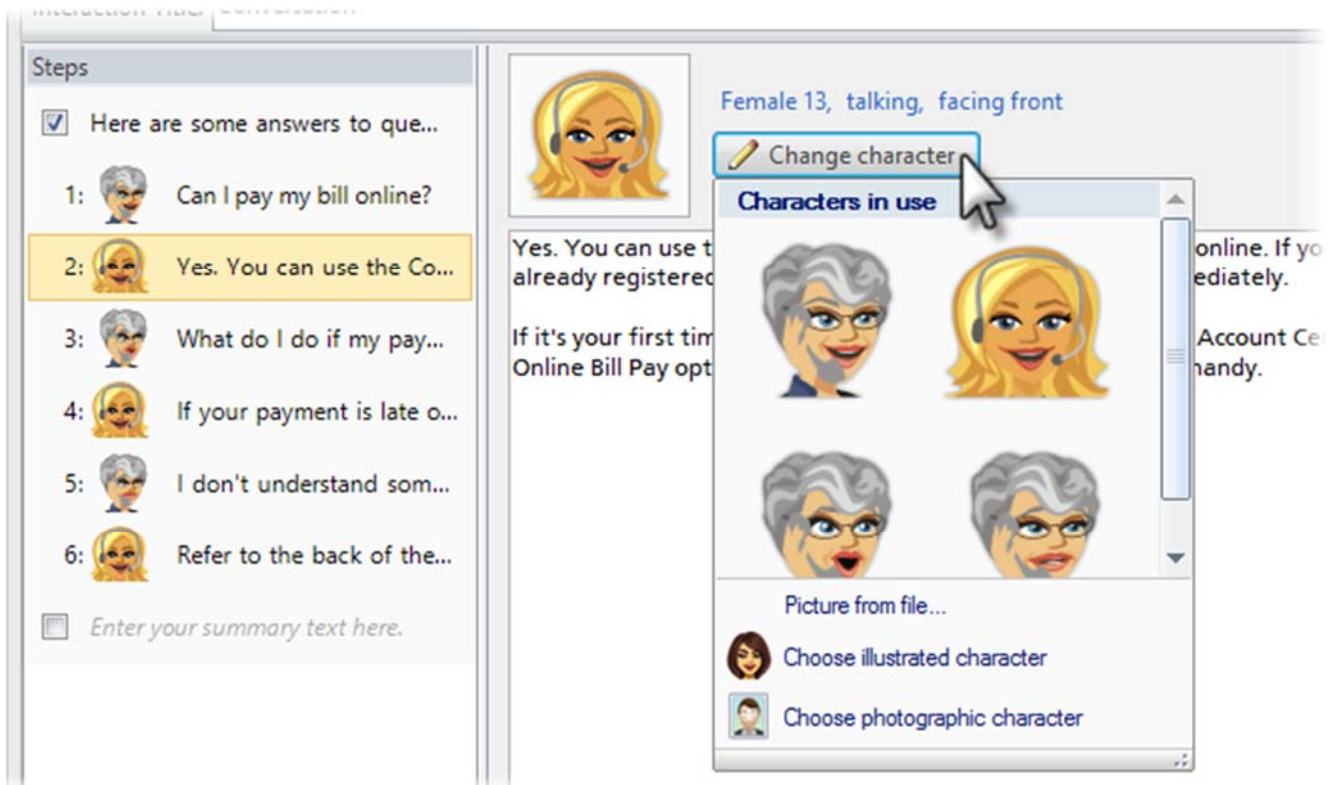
Interaction Title | Conversation

Steps

Here are some answers to que...

1: Can I pay my bill online?

2: Yes. You can use the Co...

3: What do I do if my pay...

4: If your payment is late o...

5: I don't understand som...

6: Refer to the back of the...

Enter your summary text here.

Female 13, talking, facing front

Change character

Characters in use

Yes. You can use t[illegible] online. If yo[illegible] already registered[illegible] ediately.

If it's your first tim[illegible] Account Ce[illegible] Online Bill Pay opt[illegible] handy.

Picture from file...

Choose illustrated character

Choose photographic character